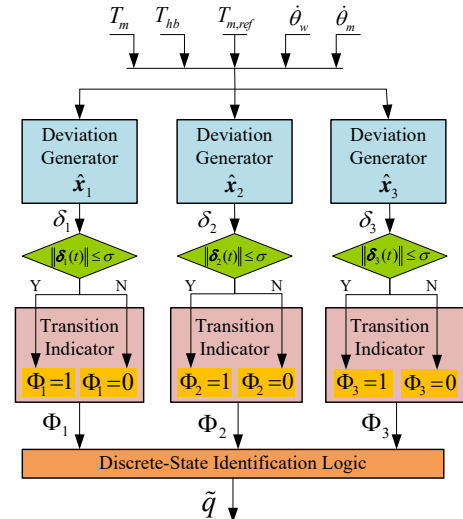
$T_m$ $T_{hb}$ $T_{m,ref}$ $\dot{\theta}_w$ $\dot{\theta}_m$

Deviation Generator $\hat{\boldsymbol{x}}_1$

Deviation Generator $\hat{\boldsymbol{x}}_2$

Deviation Generator $\hat{\boldsymbol{x}}_3$

$\delta_1$

$\delta_2$

$\delta_3$

$\|\boldsymbol{\delta}_1(t)\| \leq \sigma$

$\|\boldsymbol{\delta}_2(t)\| \leq \sigma$

$\|\boldsymbol{\delta}_3(t)\| \leq \sigma$

Y N

Y N

Y N

Transition Indicator

$\Phi_1=1$ $\Phi_1=0$

Transition Indicator

$\Phi_2=1$ $\Phi_2=0$

Transition Indicator

$\Phi_3=1$ $\Phi_3=0$

$\Phi_1$

$\Phi_2$

$\Phi_3$

Discrete-State Identification Logic

$\tilde{q}$